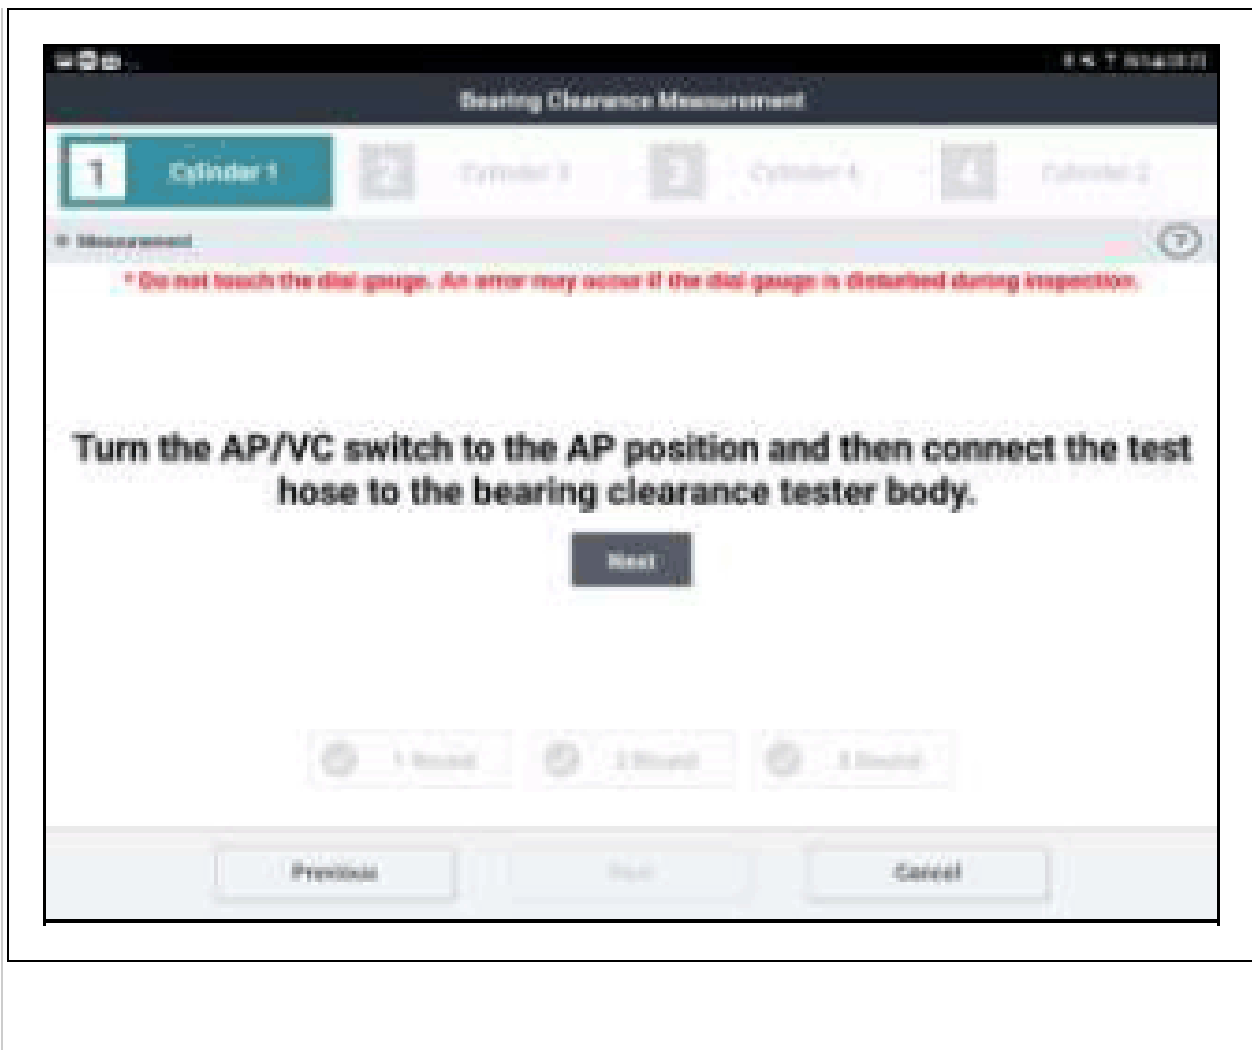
Bearing Clearance Measurement

1 Cylinder 1

2 Cylinder 3

3 Cylinder 4

4 Cylinder 2

Measurement

?

* Do not touch the dial gauge. An error may occur if the dial gauge is disturbed during inspection.

Turn the AP/VC switch to the AP position and then connect the test hose to the bearing clearance tester body.

Next

1 Round

2 Round

3 Round

Previous

Next

Cancel